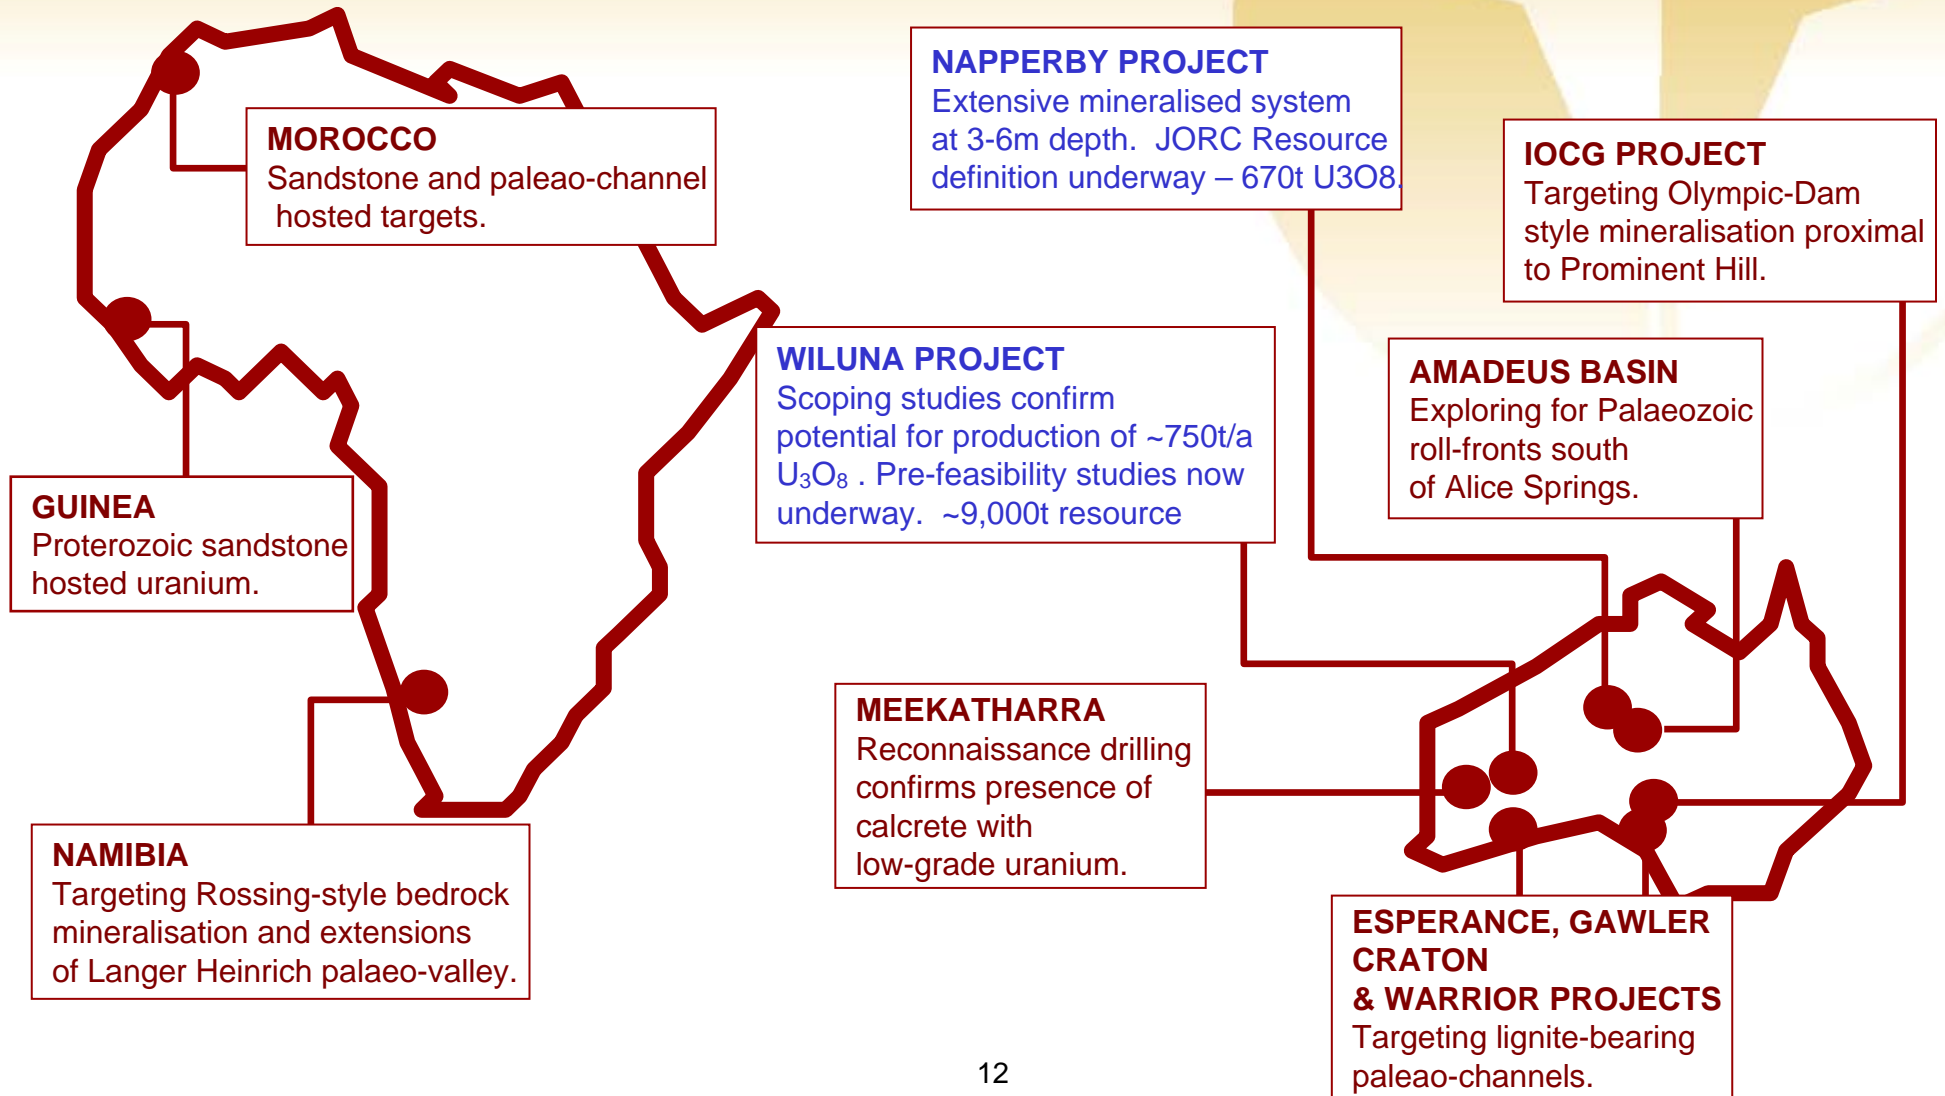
MOROCCO
Sandstone and paleao-channel hosted targets.

GUINEA
Proterozoic sandstone hosted uranium.

NAMIBIA
Targeting Rossing-style bedrock mineralisation and extensions of Langer Heinrich palaeo-valley.

NAPPERBY PROJECT
Extensive mineralised system at 3-6m depth. JORC Resource definition underway – 670t U3O8.

WILUNA PROJECT
Scoping studies confirm potential for production of ~750t/a $U_3O_8$ . Pre-feasibility studies now underway. ~9,000t resource

MEEKATHARRA
Reconnaissance drilling confirms presence of calcrete with low-grade uranium.

IOCG PROJECT
Targeting Olympic-Dam style mineralisation proximal to Prominent Hill.

AMADEUS BASIN
Exploring for Palaeozoic roll-fronts south of Alice Springs.

ESPERANCE, GAWLER CRATON
& WARRIOR PROJECTS
Targeting lignite-bearing paleao-channels.

12